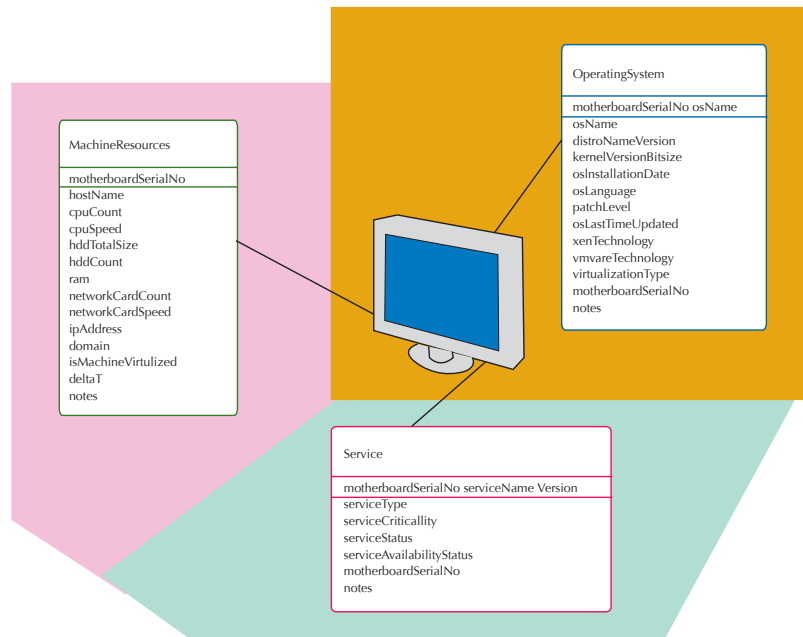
MachineResources

motherboardSerialNo

hostName
cpuCount
cpuSpeed
hddTotalSize
hddCount
ram
networkCardCount
networkCardSpeed
ipAddress
domain
isMachineVirtulized
deltaT
notes

OperatingSystem

motherboardSerialNo osName

osName
distroNameVersion
kernelVersionBitsize
osInstallationDate
osLanguage
patchLevel
osLastTimeUpdated
xenTechnology
vmvareTechnology
virtualizationType
motherboardSerialNo
notes

Service

motherboardSerialNo serviceName Version

serviceType
serviceCriticallity
serviceStatus
serviceAvailabilityStatus
motherboardSerialNo
notes